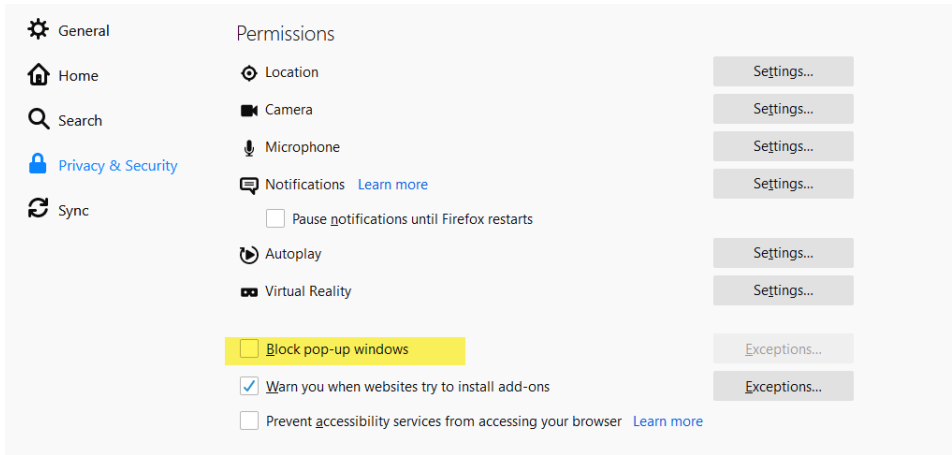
General
Home
Search
Privacy & Security
Sync

Permissions

Location Settings...
Camera Settings...
Microphone Settings...
Notifications Learn more Settings...
Pause notifications until Firefox restarts
Autoplay Settings...
Virtual Reality Settings...

Block pop-up windows Exceptions...
Warn you when websites try to install add-ons Exceptions...
Prevent accessibility services from accessing your browser Learn more